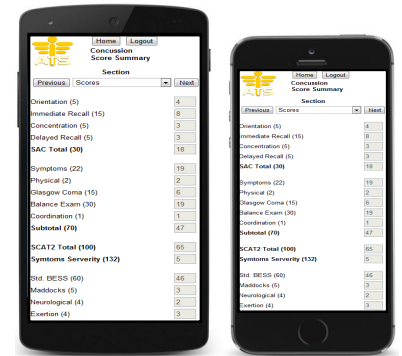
Home Logout
ATS
Concussion Score Summary

Section
Previous Scores Next

| | |
|---|---|
| Orientation (5) | 4 |
| Immediate Recall (15) | 8 |
| Concentration (5) | 3 |
| Delayed Recall (5) | 3 |
| SAC Total (30) | 18 |

| | |
|---|---|
| Symptoms (22) | 19 |
| Physical (2) | 2 |
| Glasgow Coma (15) | 6 |
| Balance Exam (30) | 19 |
| Coordination (1) | 1 |
| Subtotal (70) | 47 |

| | |
|---|---|
| SCAT2 Total (100) | 65 |
| Symtoms Serverity (132) | 5 |

| | |
|---|---|
| Std. BESS (60) | 46 |
| Maddocks (5) | 3 |
| Neurological (4) | 2 |
| Exertion (4) | 3 |

Home Logout
ATS
Concussion Score Summary

Section
Previous Scores Next

| | |
|---|---|
| Orientation (5) | 4 |
| Immediate Recall (15) | 8 |
| Concentration (5) | 3 |
| Delayed Recall (5) | 3 |
| SAC Total (30) | 18 |

| | |
|---|---|
| Symptoms (22) | 19 |
| Physical (2) | 2 |
| Glasgow Coma (15) | 6 |
| Balance Exam (30) | 19 |
| Coordination (1) | 1 |
| Subtotal (70) | 47 |

| | |
|---|---|
| SCAT2 Total (100) | 65 |
| Symtoms Serverity (132) | 5 |

| | |
|---|---|
| Std. BESS (60) | 46 |
| Maddocks (5) | 3 |
| Neurological (4) | 2 |
| Exertion (4) | 3 |